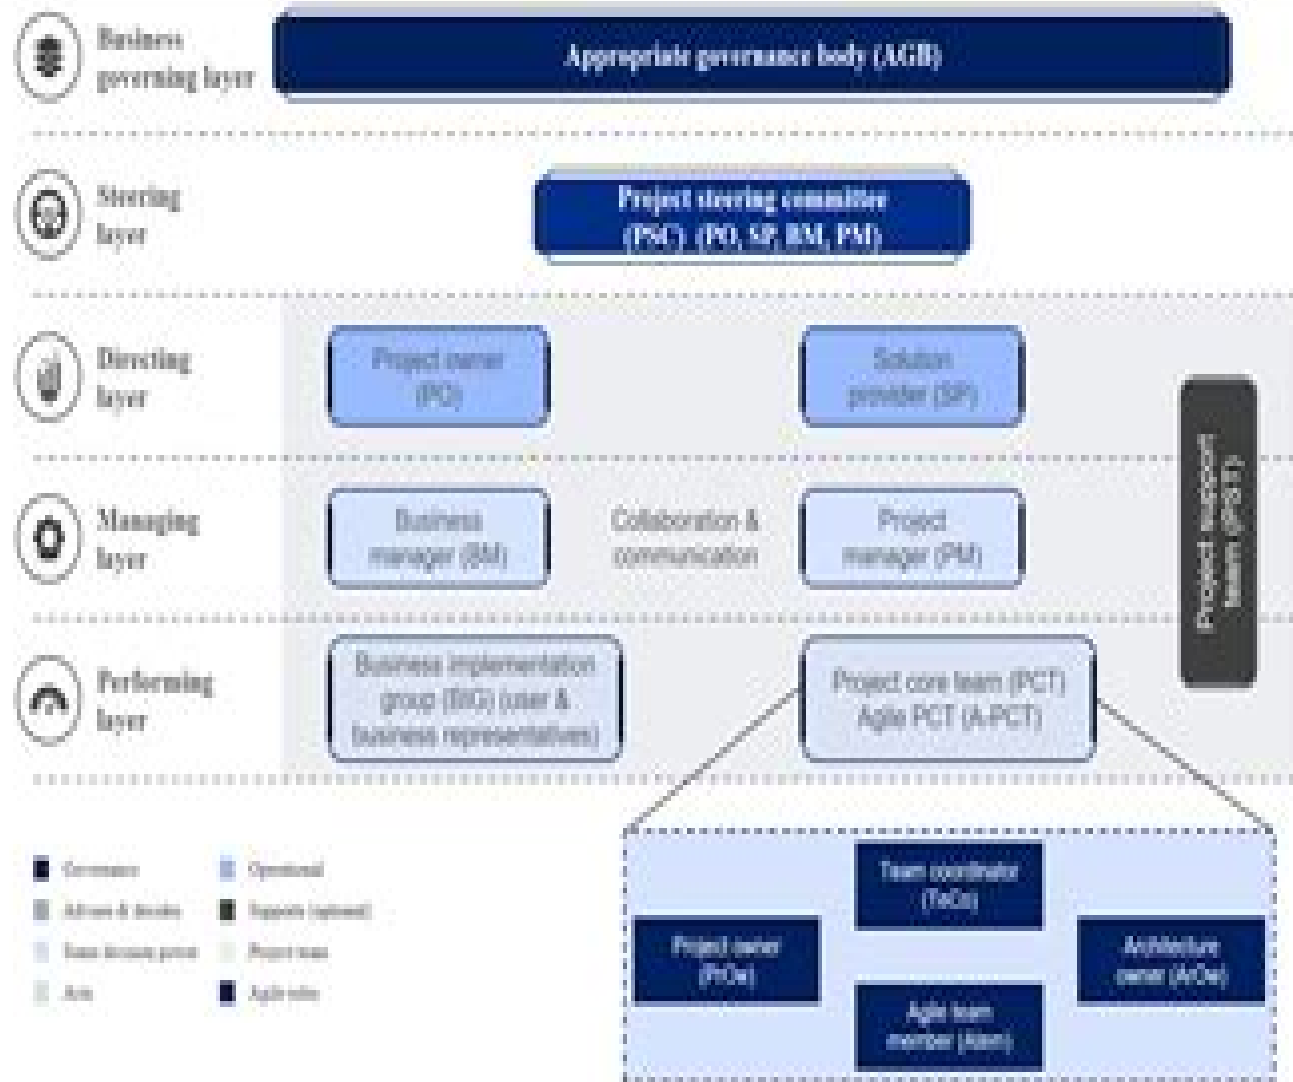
Business governing layer

Appropriate governance body (AGB)

Steering layer

Project steering committee (PSC) (PO, SP, BM, PM)

Directing layer

Project owner (PO)

Solution provider (SP)

Managing layer

Business manager (BM)

Collaboration & communication

Project manager (PM)

Performing layer

Business implementation group (BIG) (user & business representatives)

Project core team (PCT) Agile PCT (A-PCT)

Project support team (PST)

Governance
Operational
Advises & decides
Supports (optional)
Takes decisions/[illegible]
Project team
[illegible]
Agile roles

Team coordinator (TeCo)

Project owner (PrOw)

Architecture owner (ArOw)

Agile team member (Atem)